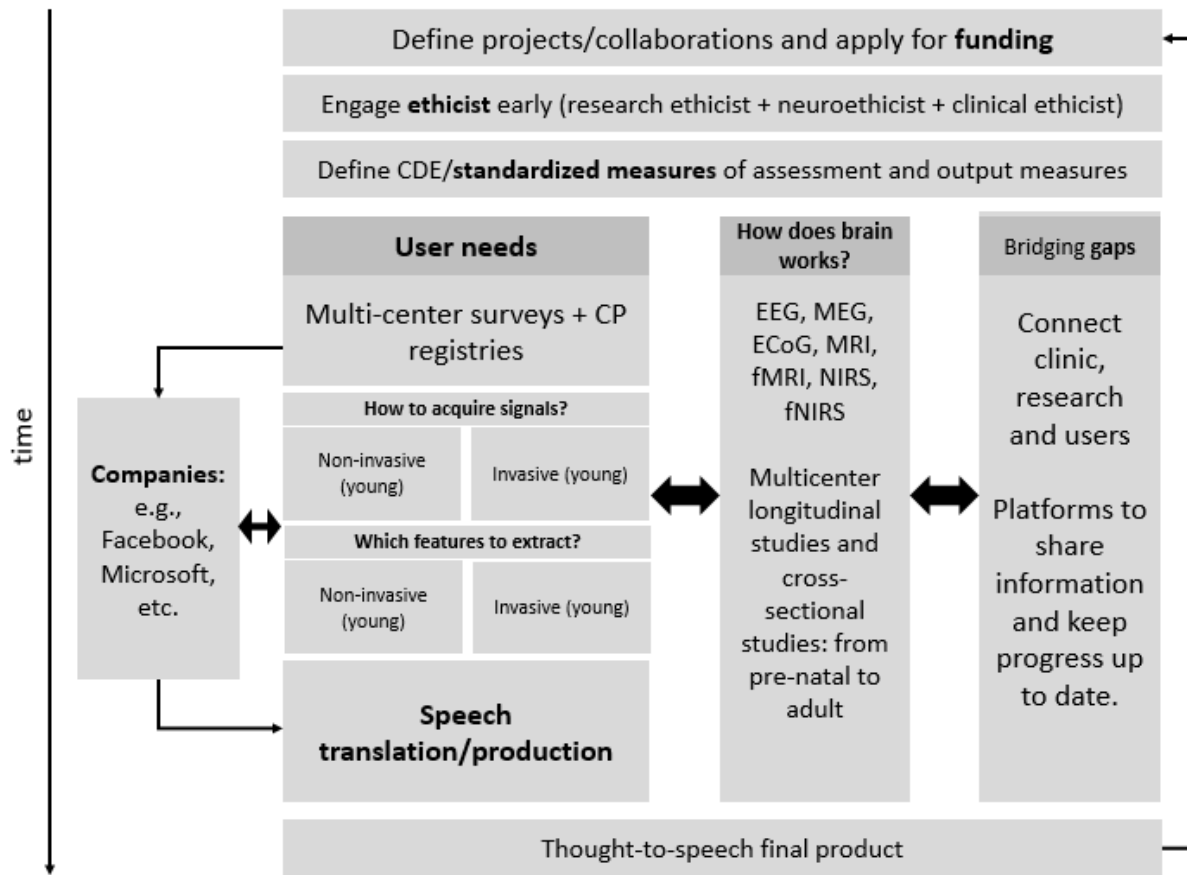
time

Define projects/collaborations and apply for **funding**

Engage **ethicist** early (research ethicist + neuroethicist + clinical ethicist)

Define CDE/**standardized measures** of assessment and output measures

**User needs**

Multi-center surveys + CP registries

**How to acquire signals?**

Non-invasive (young)

Invasive (young)

**Which features to extract?**

Non-invasive (young)

Invasive (young)

**Speech translation/production**

**Companies:** e.g., Facebook, Microsoft, etc.

**How does brain works?**

EEG, MEG, ECoG, MRI, fMRI, NIRS, fNIRS

Multicenter longitudinal studies and cross-sectional studies: from pre-natal to adult

Bridging **gaps**

Connect clinic, research and users

Platforms to share information and keep progress up to date.

Thought-to-speech final product